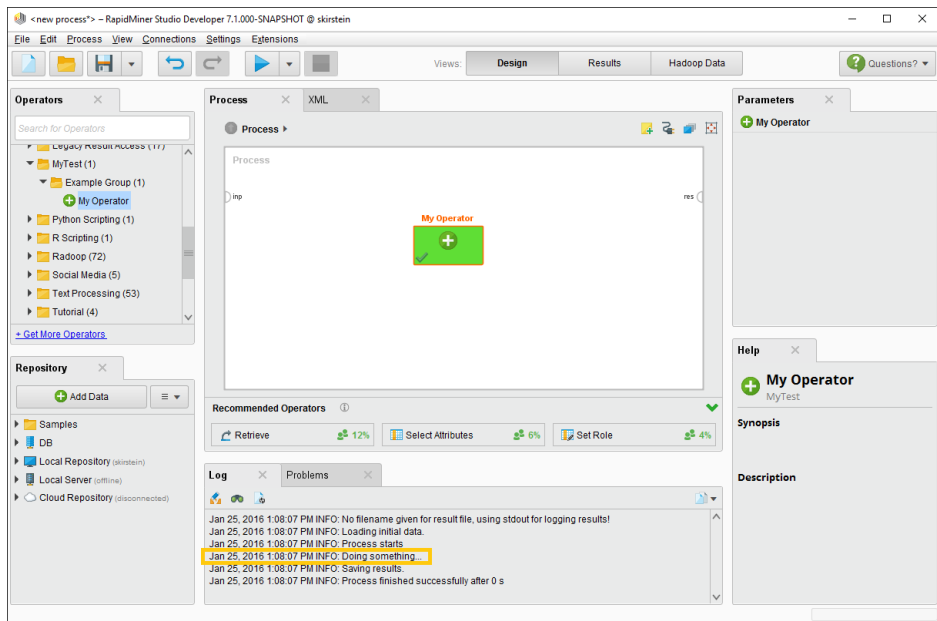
<new process\*> – RapidMiner Studio Developer 7.1.000-SNAPSHOT @ skirstein

File Edit Process View Connections Settings Extensions

Views: Design Results Hadoop Data

Questions?

Operators

Search for Operators

Legacy Result Access (17)
MyTest (1)
Example Group (1)
My Operator
Python Scripting (1)
R Scripting (1)
Radoop (72)
Social Media (5)
Text Processing (53)
Tutorial (4)

+ Get More Operators

Repository

Add Data

Samples
DB
Local Repository (skirstein)
Local Server (offline)
Cloud Repository (disconnected)

Process XML

Process

Process

inp

res

My Operator

Recommended Operators

Retrieve 12%
Select Attributes 6%
Set Role 4%

Log Problems

Jan 25, 2016 1:08:07 PM INFO: No filename given for result file, using stdout for logging results!
Jan 25, 2016 1:08:07 PM INFO: Loading initial data.
Jan 25, 2016 1:08:07 PM INFO: Process starts
Jan 25, 2016 1:08:07 PM INFO: Doing something...
Jan 25, 2016 1:08:07 PM INFO: Saving results.
Jan 25, 2016 1:08:07 PM INFO: Process finished successfully after 0 s

Parameters

My Operator

Help

My Operator
MyTest

Synopsis

Description